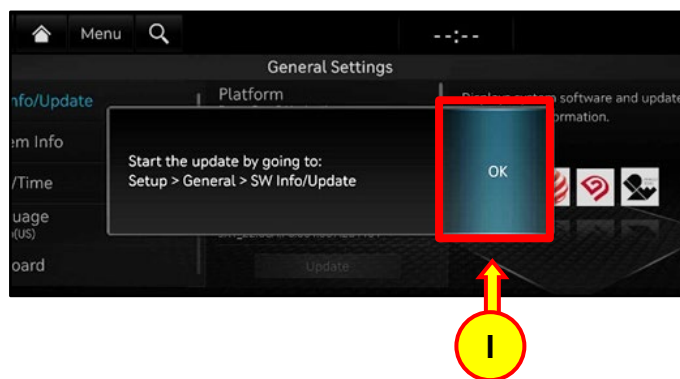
Menu

--:--

General Settings

nfo/Update

em Info

/Time

uage
(US)

oard

Platform

Display system software and update
ormation.

Start the update by going to:
Setup > General > SW Info/Update

OK

Update

I